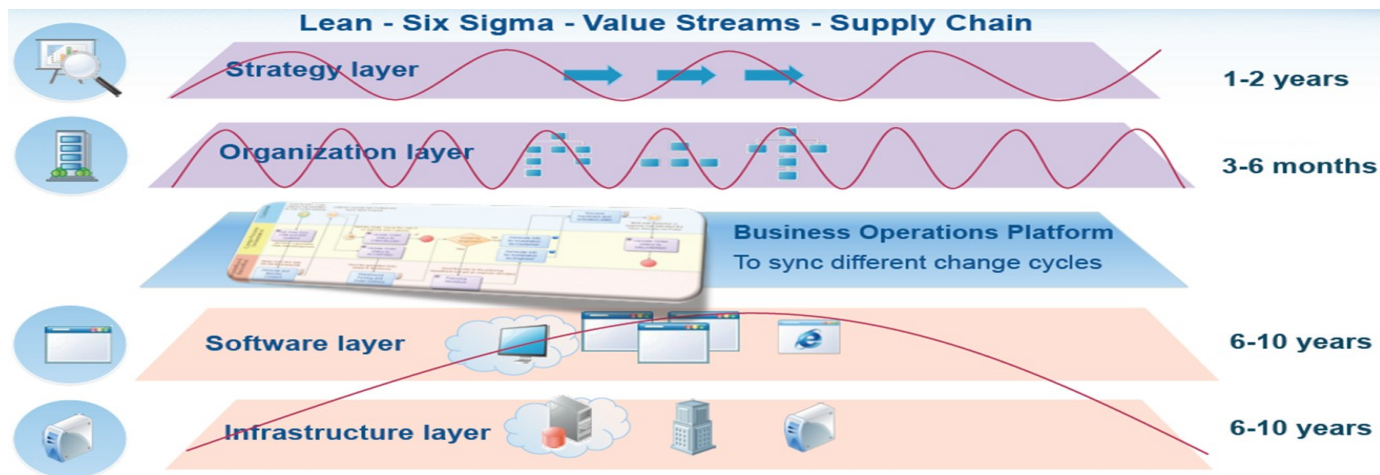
Lean - Six Sigma - Value Streams - Supply Chain

Strategy layer

1-2 years

Organization layer

3-6 months

Business Operations Platform
To sync different change cycles

Software layer

6-10 years

Infrastructure layer

6-10 years